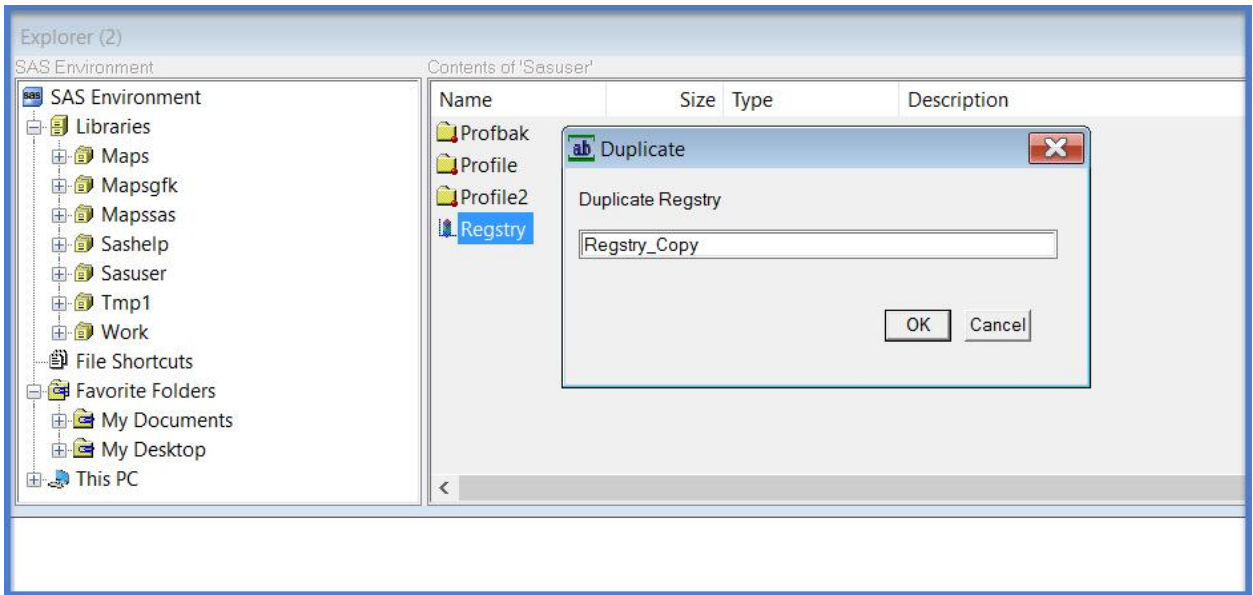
Explorer (2)

SAS Environment

Contents of 'Sasuser'

SAS Environment
Libraries
Maps
Mapsgfk
Mapssas
Sashelp
Sasuser
Tmp1
Work
File Shortcuts
Favorite Folders
My Documents
My Desktop
This PC

| Name | Size | Type | Description |
|---|---|---|---|
| Profbak | | | |
| Profile | | | |
| Profile2 | | | |
| Regstry | | | |

ab Duplicate

Duplicate Regstry

Regstry_Copy

OK Cancel